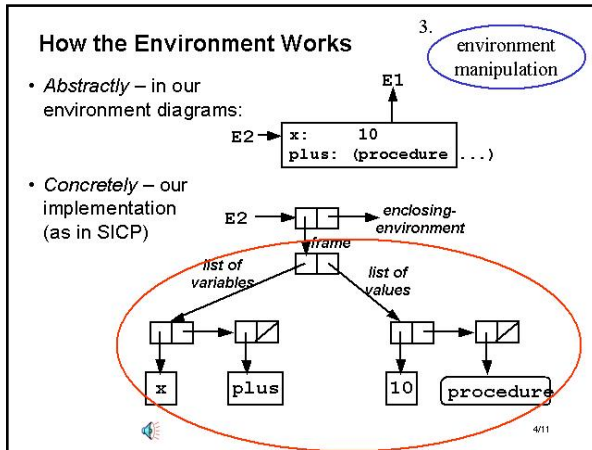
How the Environment Works

3.

environment manipulation

• Abstractly – in our environment diagrams:

E1

E2

x: 10
plus: (procedure ...)

• Concretely – our implementation (as in SICP)

E2

enclosing-environment

frame

list of variables

list of values

x

plus

10

procedure

4/11